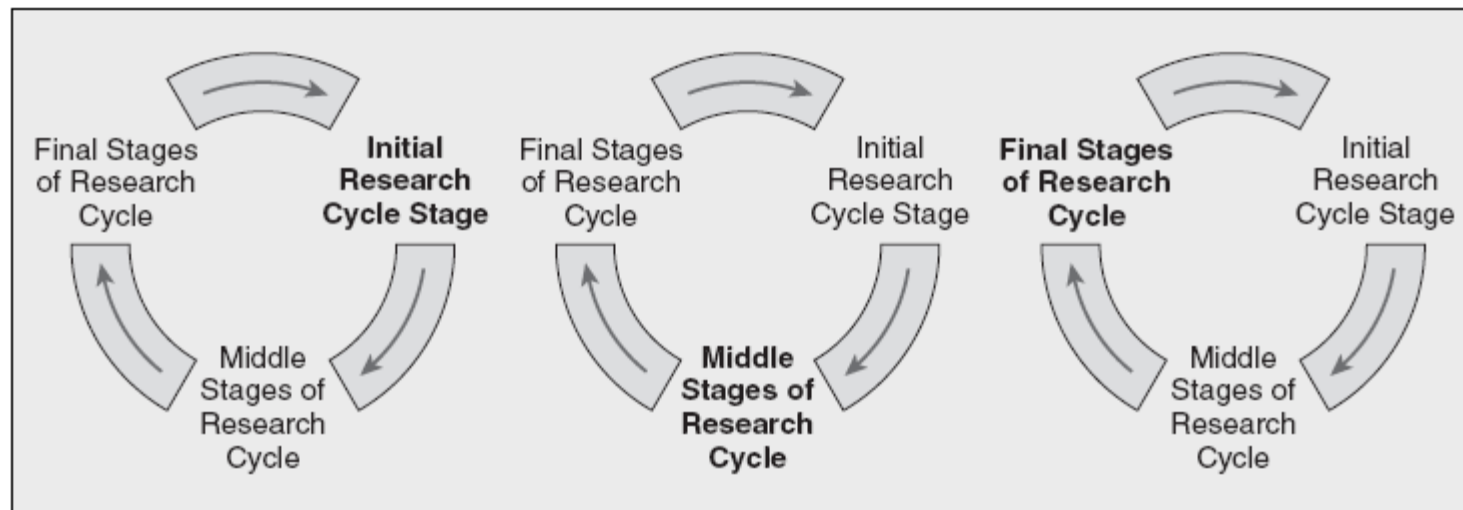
Final Stages of Research Cycle

Initial Research Cycle Stage

Middle Stages of Research Cycle

Final Stages of Research Cycle

Initial Research Cycle Stage

Middle Stages of Research Cycle

Final Stages of Research Cycle

Initial Research Cycle Stage

Middle Stages of Research Cycle